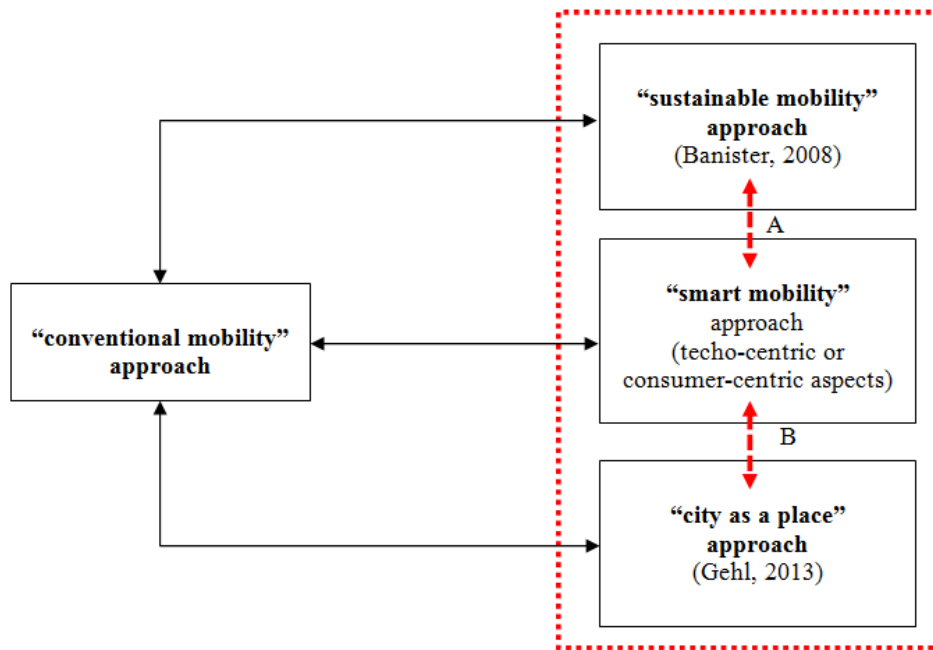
"sustainable mobility" approach
(Banister, 2008)

A

"conventional mobility" approach

"smart mobility" approach
(techo-centric or consumer-centric aspects)

B

"city as a place" approach
(Gehl, 2013)